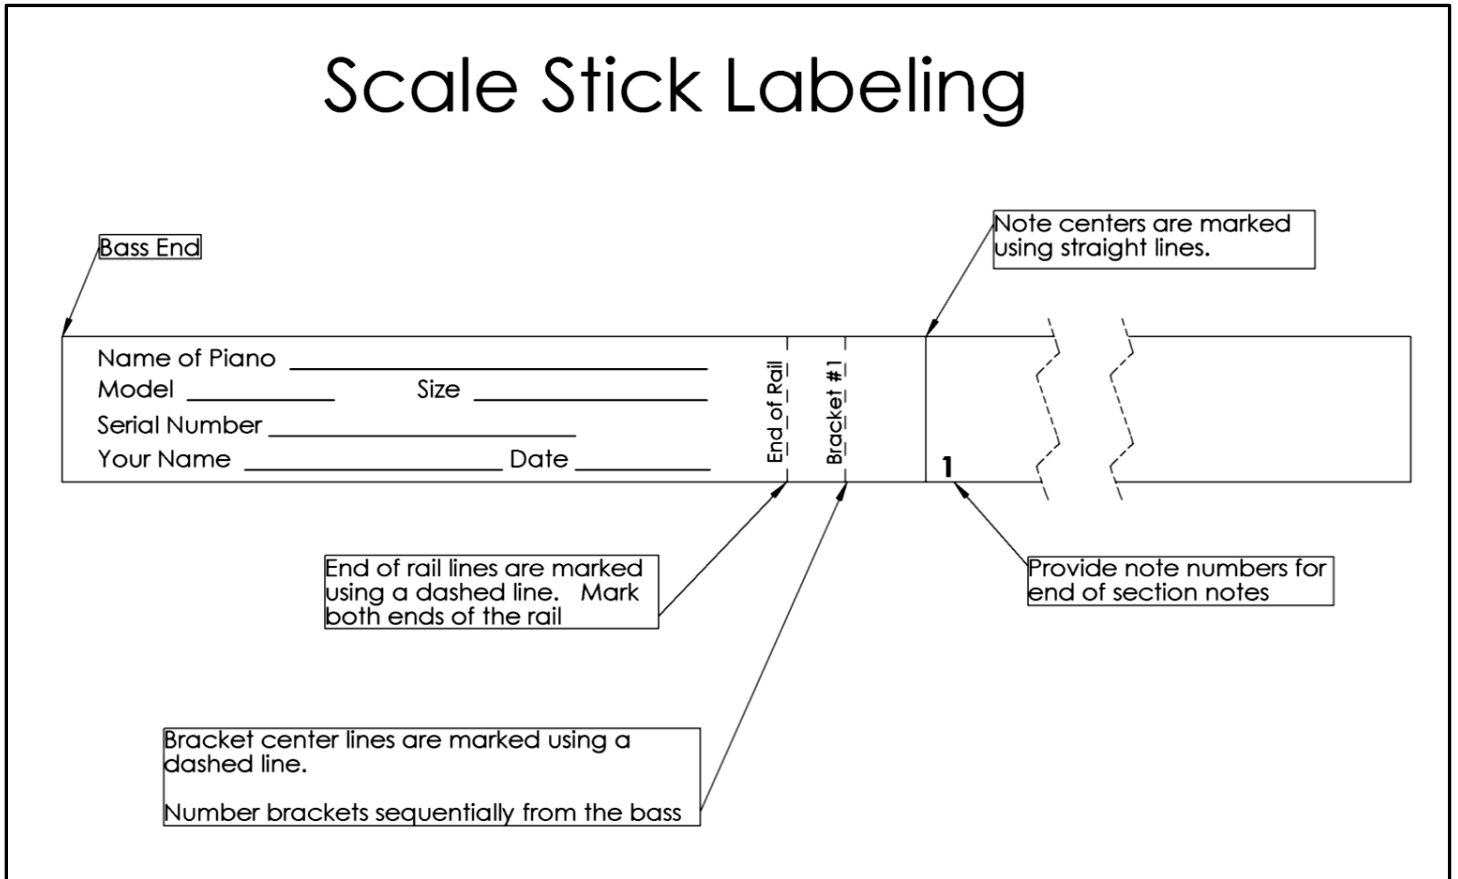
Scale Stick Labeling

Bass End

Note centers are marked using straight lines.

Name of Piano ______________________________
Model __________ Size __________________
Serial Number ______________________
Your Name ___________________ Date __________

End of Rail

Bracket #1

1

End of rail lines are marked using a dashed line. Mark both ends of the rail

Provide note numbers for end of section notes

Bracket center lines are marked using a dashed line.

Number brackets sequentially from the bass